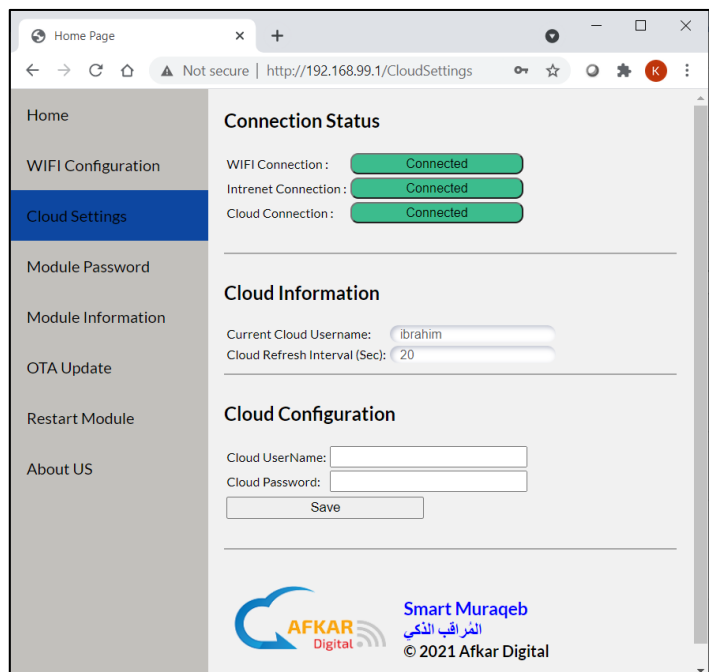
Home Page ×
+
Not secure | http://192.168.99.1/CloudSettings
K

Home
WIFI Configuration
Cloud Settings
Module Password
Module Information
OTA Update
Restart Module
About US

Connection Status

WIFI Connection : Connected
Intrenet Connection : Connected
Cloud Connection : Connected

Cloud Information

Current Cloud Username: ibrahim
Cloud Refresh Interval (Sec): 20

Cloud Configuration

Cloud UserName:
Cloud Password:
Save

AFKAR Digital

Smart Muraqeb
المُراقب الذكي
© 2021 Afkar Digital